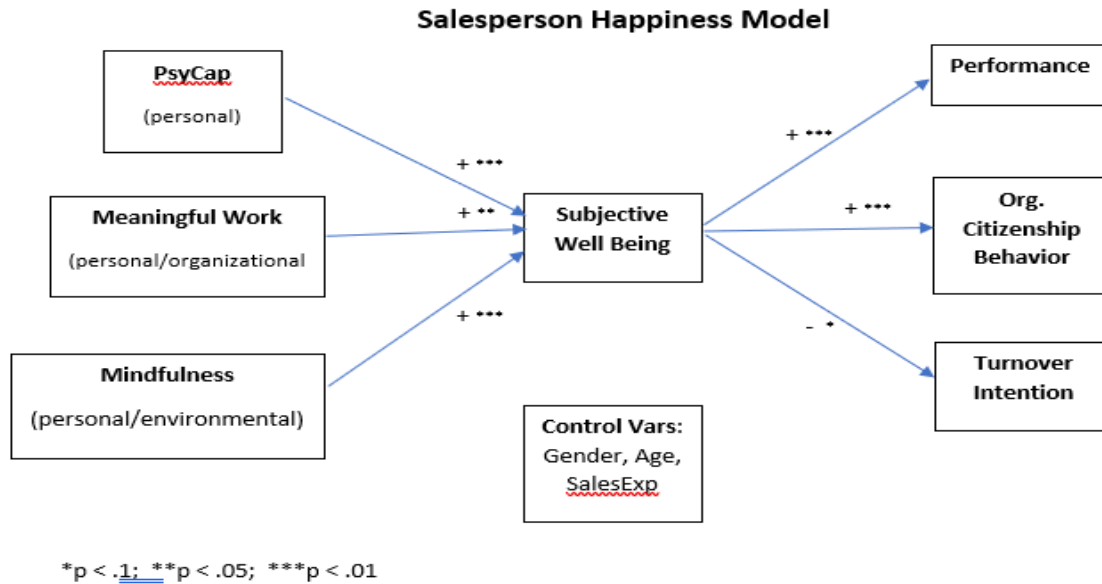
Salesperson Happiness Model

PsyCap
(personal)

Meaningful Work
(personal/organizational

Mindfulness
(personal/environmental)

+ ***
+ **
+ ***

Subjective Well Being

+ ***
+ ***
- *

Performance

Org. Citizenship Behavior

Turnover Intention

Control Vars: Gender, Age, SalesExp

*p < .1; **p < .05; ***p < .01